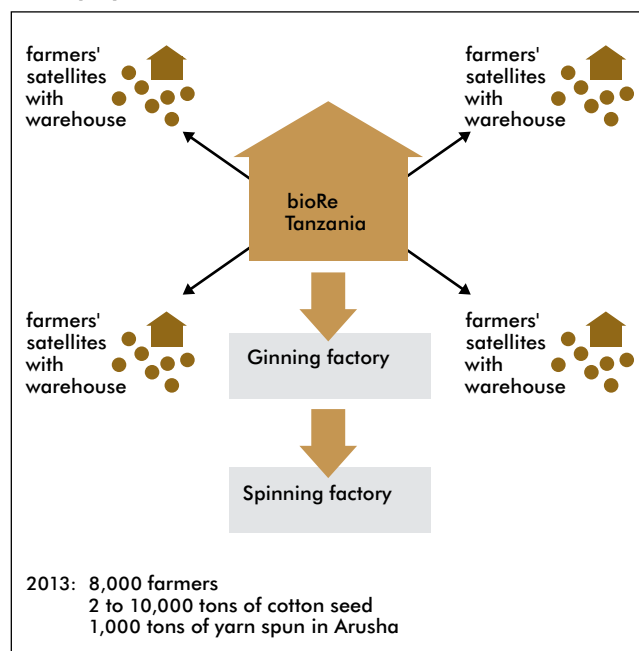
farmers' satellites with warehouse

farmers' satellites with warehouse

bioRe Tanzania

farmers' satellites with warehouse

farmers' satellites with warehouse

Ginning factory

Spinning factory

2013: 8,000 farmers
2 to 10,000 tons of cotton seed
1,000 tons of yarn spun in Arusha